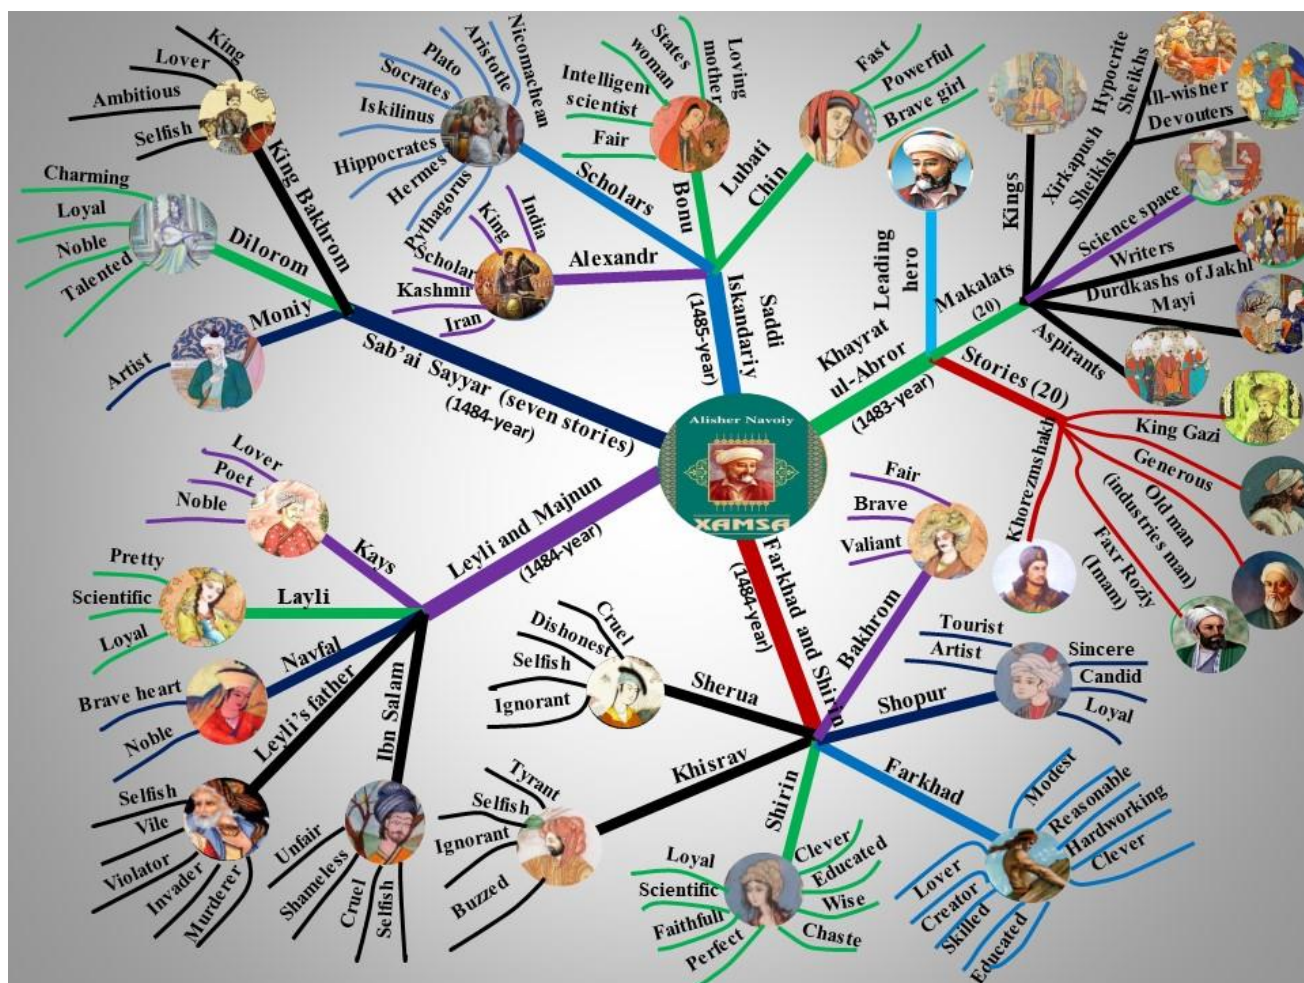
Alisher Navoiy
XAMSA

Sab'ai Sayyar (seven stories) (1484-year)
King Bakhrom
King
Lover
Ambitious
Selfish
Dilorom
Charming
Loyal
Noble
Talented
Moniy
Artist

Saddi Iskandariy (1485-year)
Scholars
Nicomachean
Aristotle
Plato
Socrates
Iskilinus
Hippocrates
Hermes
Pythagorus
Alexandr
India
King
Scholar
Kashmir
Iran
Lubati Chin
Bonu
States woman
Loving mother
Intelligent scientist
Fair
Fast
Powerful
Brave girl

Khayrat ul-Abror (1483-year)
Leading hero
Makalats (20)
Kings
Xirkapush Sheikhs
Hypocrite Sheikhs
All-wisher
Devouters
Science space
Writers
Durdkashs of Jakhl Mayi
Aspirants
Stories (20)
King Gazi
Generous
Old man (industries man)
Faxr Roziy (Imam)
Khorezmshakh

Leyli and Majnun (1484-year)
Kays
Lover
Poet
Noble
Layli
Pretty
Scientific
Loyal
Navfal
Brave heart
Noble
Leyli's father
Selfish
Vile
Violator
Invader
Murderer
Ibn Salam
Unfair
Shameless
Cruel
Selfish

Farkhad and Shirin (1484-year)
Bakhrom
Fair
Brave
Valiant
Sherua
Cruel
Dishonest
Selfish
Ignorant
Shopur
Tourist
Artist
Sincere
Candid
Loyal
Khisrav
Tyrant
Selfish
Ignorant
Buzzed
Shirin
Loyal
Scientific
Faithfull
Perfect
Clever
Educated
Wise
Chaste
Farkhad
Modest
Reasonable
Hardworking
Clever
Lover
Creator
Skilled
Educated